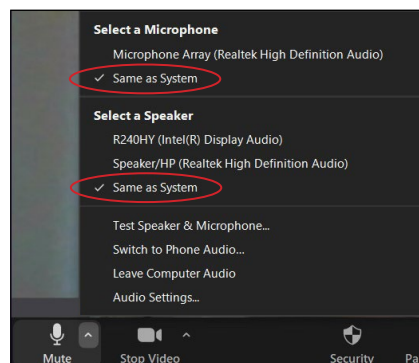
Select a Microphone
Microphone Array (Realtek High Definition Audio)
✓ Same as System

Select a Speaker
R240HY (Intel(R) Display Audio)
Speaker/HP (Realtek High Definition Audio)
✓ Same as System

Test Speaker & Microphone...
Switch to Phone Audio...
Leave Computer Audio
Audio Settings...

Mute
Stop Video
Security
Pa